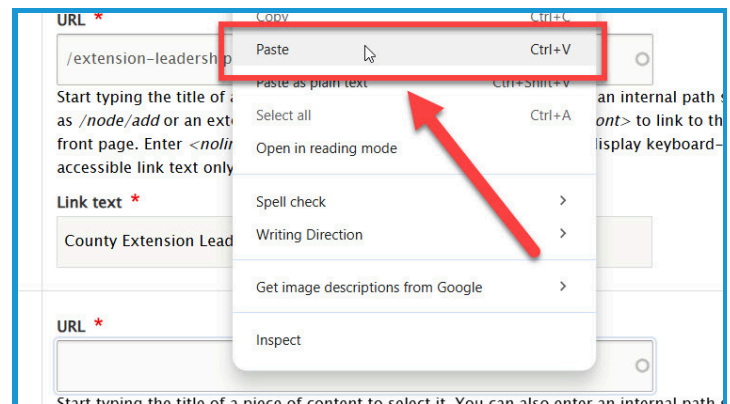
URL *

/extension-leadership

Start typing the title of a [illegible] an internal path such as /node/add or an exte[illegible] ont> to link to the front page. Enter <nolin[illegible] lisplay keyboard-accessible link text only

Link text *

County Extension Lead

URL *

Start typing the title of a piece of content to select it. You can also enter an internal path

Copy Ctrl+C
Paste Ctrl+V
Paste as plain text Ctrl+Shift+V
Select all Ctrl+A
Open in reading mode
Spell check >
Writing Direction >
Get image descriptions from Google >
Inspect